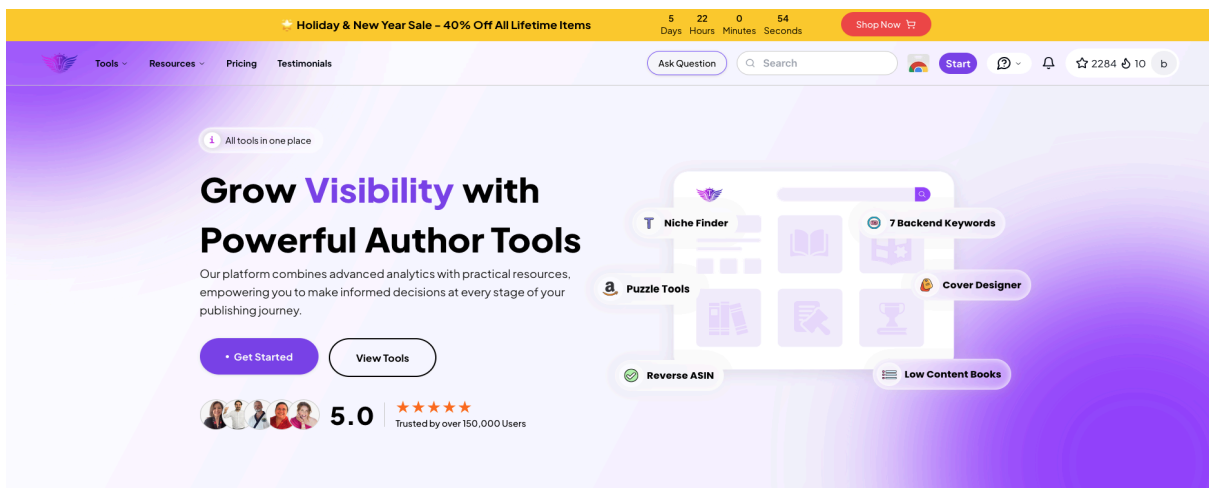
Holiday & New Year Sale - 40% Off All Lifetime Items

5 Days 22 Hours 0 Minutes 54 Seconds

Shop Now

Tools Resources Pricing Testimonials

Ask Question

Search

Start

2284 10 b

All tools in one place

Grow Visibility with Powerful Author Tools

Our platform combines advanced analytics with practical resources, empowering you to make informed decisions at every stage of your publishing journey.

• Get Started

View Tools

5.0 ★★★★★

Trusted by over 150,000 Users

Niche Finder

7 Backend Keywords

Puzzle Tools

Cover Designer

Reverse ASIN

Low Content Books